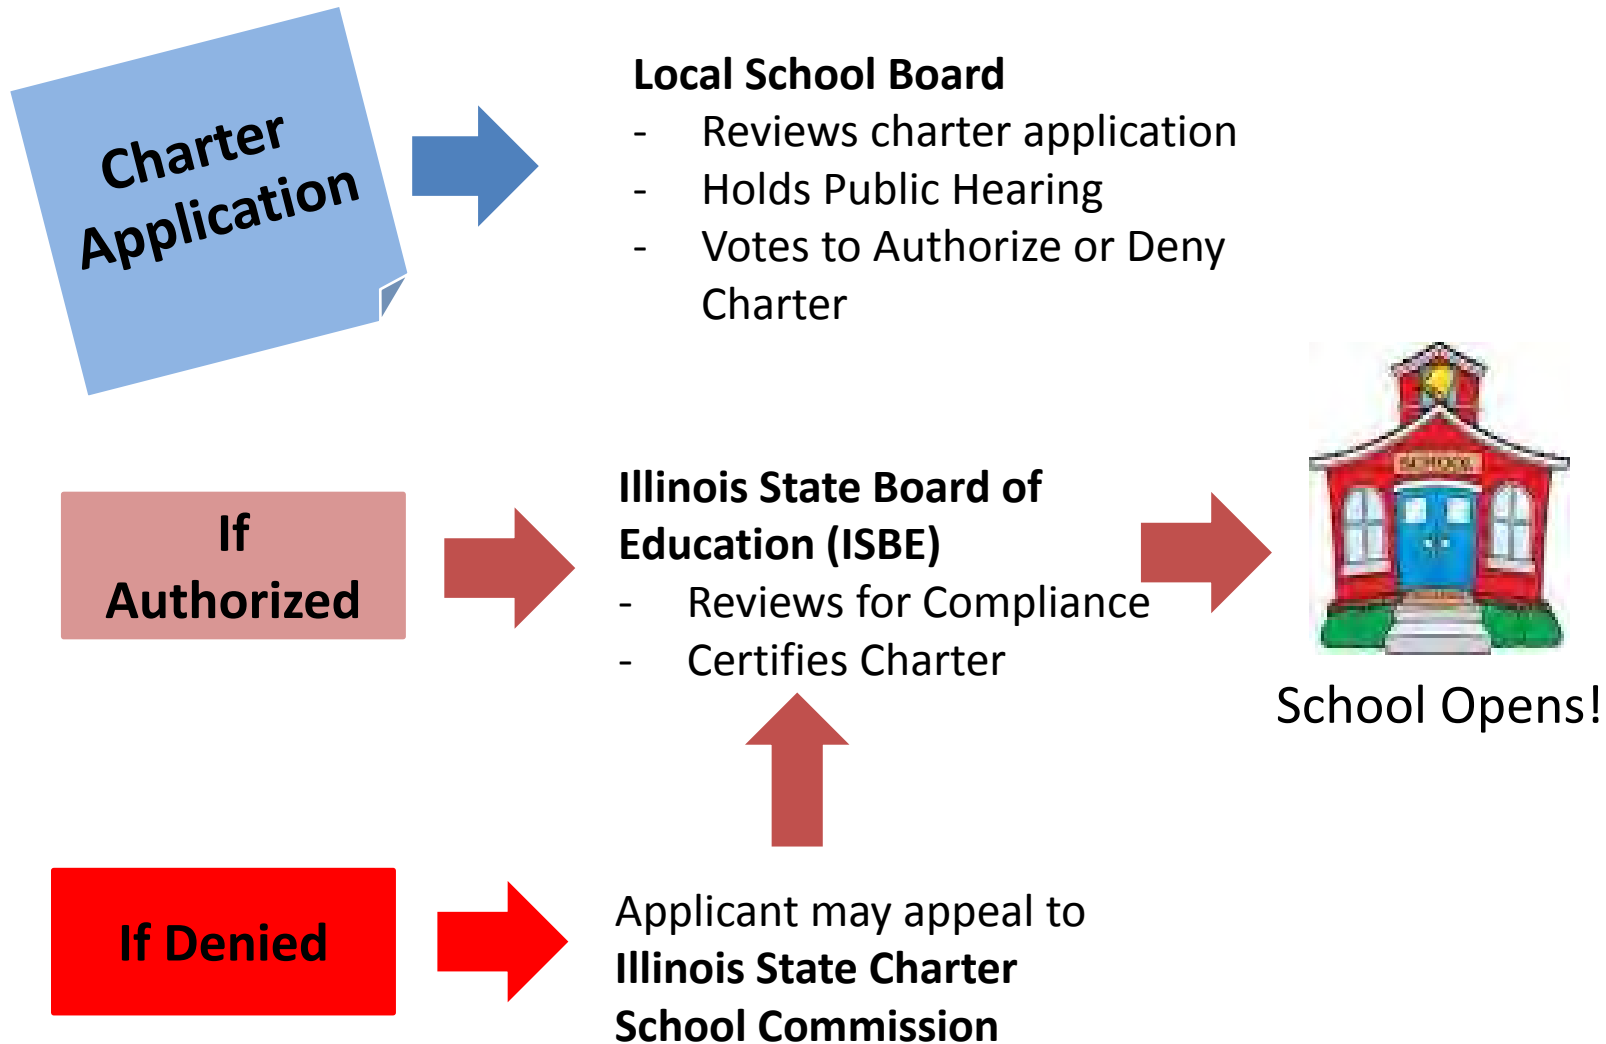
Charter Application

Local School Board
- Reviews charter application
- Holds Public Hearing
- Votes to Authorize or Deny Charter

If Authorized

Illinois State Board of Education (ISBE)
- Reviews for Compliance
- Certifies Charter

SCHOOL

School Opens!

If Denied

Applicant may appeal to **Illinois State Charter School Commission**